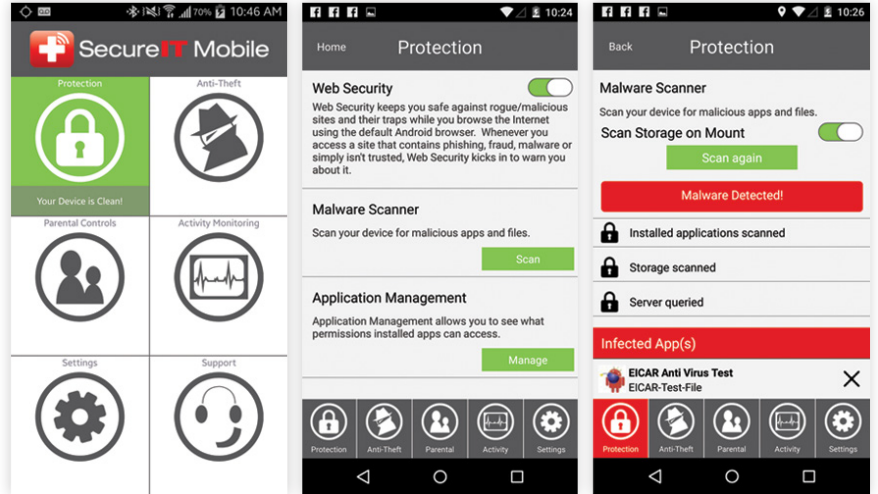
70% 10:46 AM

SecureIT Mobile

Protection

Your Device is Clean!

Anti-Theft

Parental Controls

Activity Monitoring

Settings

Support

10:24

Home

Protection

Web Security

Web Security keeps you safe against rogue/malicious sites and their traps while you browse the Internet using the default Android browser. Whenever you access a site that contains phishing, fraud, malware or simply isn't trusted, Web Security kicks in to warn you about it.

Malware Scanner

Scan your device for malicious apps and files.

Scan

Application Management

Application Management allows you to see what permissions installed apps can access.

Manage

Protection

Anti-Theft

Parental

Activity

Settings

10:26

Back

Protection

Malware Scanner

Scan your device for malicious apps and files.

Scan Storage on Mount

Scan again

Malware Detected!

Installed applications scanned

Storage scanned

Server queried

Infected App(s)

EICAR Anti Virus Test

EICAR-Test-File

Protection

Anti-Theft

Parental

Activity

Settings